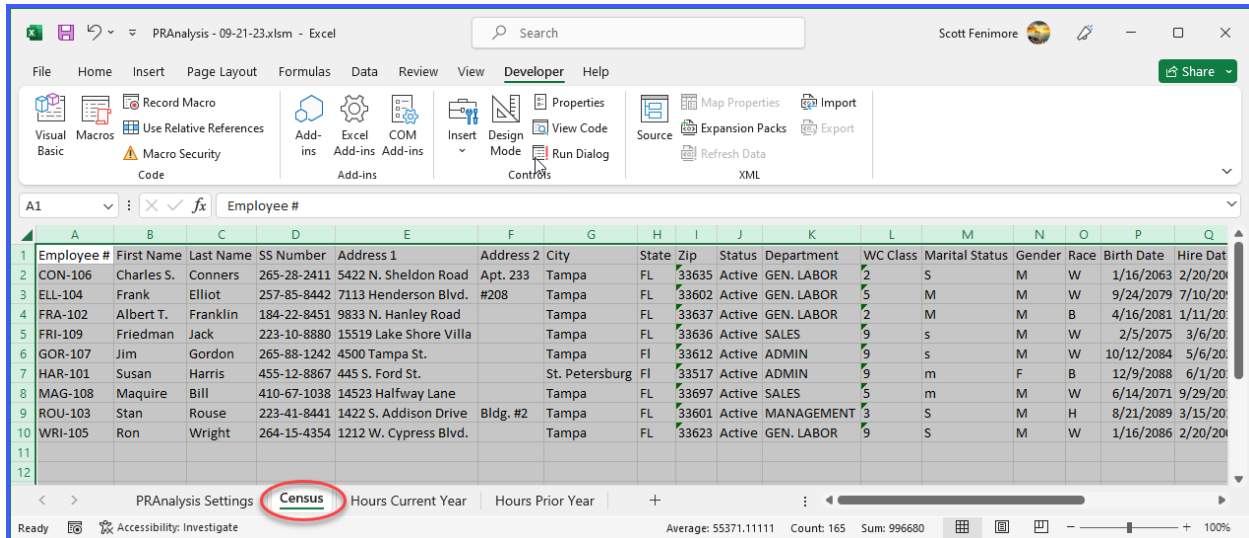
PRAnalysis - 09-21-23.xlsm - Excel

Search

Scott Fenimore

File Home Insert Page Layout Formulas Data Review View Developer Help

Share

Visual Basic Macros Record Macro Use Relative References Macro Security Code

Add-ins Excel Add-ins COM Add-ins Add-ins

Insert Design Mode Properties View Code Run Dialog Controls

Source Map Properties Expansion Packs Refresh Data Import Export XML

A1 Employee #

| | A | B | C | D | E | F | G | H | I | J | K | L | M | N | O | P | Q |
|---|---|---|---|---|---|---|---|---|---|---|---|---|---|---|---|---|---|
| 1 | Employee # | First Name | Last Name | SS Number | Address 1 | Address 2 | City | State | Zip | Status | Department | WC Class | Marital Status | Gender | Race | Birth Date | Hire Dat |
| 2 | CON-106 | Charles S. | Conners | 265-28-2411 | 5422 N. Sheldon Road | Apt. 233 | Tampa | FL | 33635 | Active | GEN. LABOR | 2 | S | M | W | 1/16/2063 | 2/20/20 |
| 3 | ELL-104 | Frank | Elliot | 257-85-8442 | 7113 Henderson Blvd. | #208 | Tampa | FL | 33602 | Active | GEN. LABOR | 5 | M | M | W | 9/24/2079 | 7/10/20 |
| 4 | FRA-102 | Albert T. | Franklin | 184-22-8451 | 9833 N. Hanley Road | | Tampa | FL | 33637 | Active | GEN. LABOR | 2 | M | M | B | 4/16/2081 | 1/11/20 |
| 5 | FRI-109 | Friedman | Jack | 223-10-8880 | 15519 Lake Shore Villa | | Tampa | FL | 33636 | Active | SALES | 9 | s | M | W | 2/5/2075 | 3/6/20 |
| 6 | GOR-107 | Jim | Gordon | 265-88-1242 | 4500 Tampa St. | | Tampa | Fl | 33612 | Active | ADMIN | 9 | s | M | W | 10/12/2084 | 5/6/20 |
| 7 | HAR-101 | Susan | Harris | 455-12-8867 | 445 S. Ford St. | | St. Petersburg | Fl | 33517 | Active | ADMIN | 9 | m | F | B | 12/9/2088 | 6/1/20 |
| 8 | MAG-108 | Maquire | Bill | 410-67-1038 | 14523 Halfway Lane | | Tampa | FL | 33697 | Active | SALES | 5 | m | M | W | 6/14/2071 | 9/29/20 |
| 9 | ROU-103 | Stan | Rouse | 223-41-8441 | 1422 S. Addison Drive | Bldg. #2 | Tampa | FL | 33601 | Active | MANAGEMENT | 3 | S | M | H | 8/21/2089 | 3/15/20 |
| 10 | WRI-105 | Ron | Wright | 264-15-4354 | 1212 W. Cypress Blvd. | | Tampa | FL | 33623 | Active | GEN. LABOR | 9 | S | M | W | 1/16/2086 | 2/20/20 |
| 11 | | | | | | | | | | | | | | | | | |
| 12 | | | | | | | | | | | | | | | | | |

PRAnalysis Settings Census Hours Current Year Hours Prior Year +

Ready Accessibility: Investigate Average: 55371.11111 Count: 165 Sum: 996680 100%